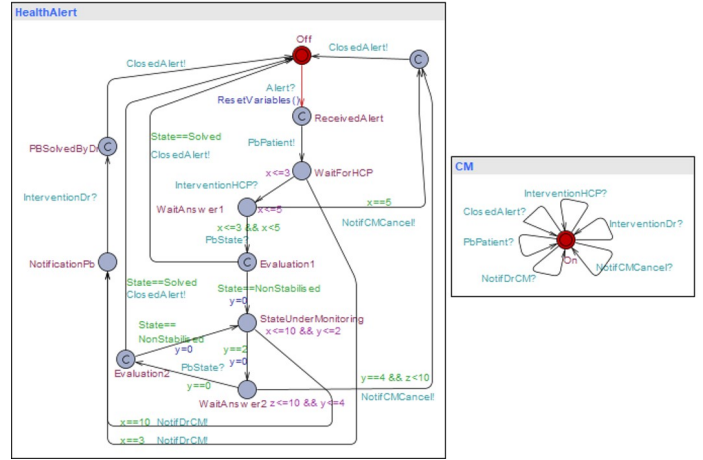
HealthAlert

Off

ClosedAlert!

ClosedAlert!

C

Alert?

ResetVariables()

ReceivedAlert

C

PBSolvedByDr

State==Solved

ClosedAlert!

PbPatient!

InterventionDr?

x<=3

WaitForHCP

InterventionHCP?

x==5

x<=5

WaitAnswer1

NotifCMCancel!

x<=3 && x<5

PbState?

NotificationPb

C

Evaluation1

State==Solved

ClosedAlert!

State==NonStabilised

y=0

State==

NonStabilised

StateUnderMonitoring

x<=10 && y<=2

y=0

C

y==2

Evaluation2

y=0

PbState?

y==4 && z<10

y==0

WaitAnswer2

z<=10 && y<=4

NotifCMCancel!

x==10 NotifDrCM!

x==3 NotifDrCM!

CM

InterventionHCP?

ClosedAlert?

InterventionDr?

PbPatient?

On

NotifCMCancel?

NotifDrCM?